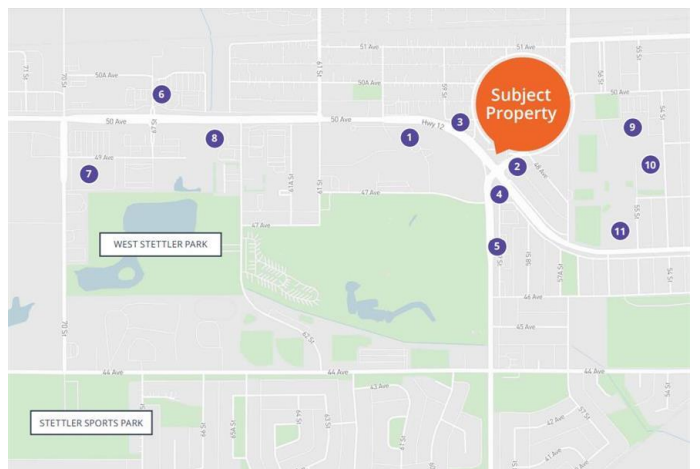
51 Ave
51 Ave
50A Ave
50A Ave
Subject Property
50 Ave
50 Ave
50 Ave
Hwy 12
49 Ave
48 Ave
47 Ave
47 Ave
WEST STETTLER PARK
44 Ave
45 Ave
44 Ave
44 Ave
43 Ave
42 Ave
STETTLER SPORTS PARK
6
8
7
1
3
2
4
5
9
10
11